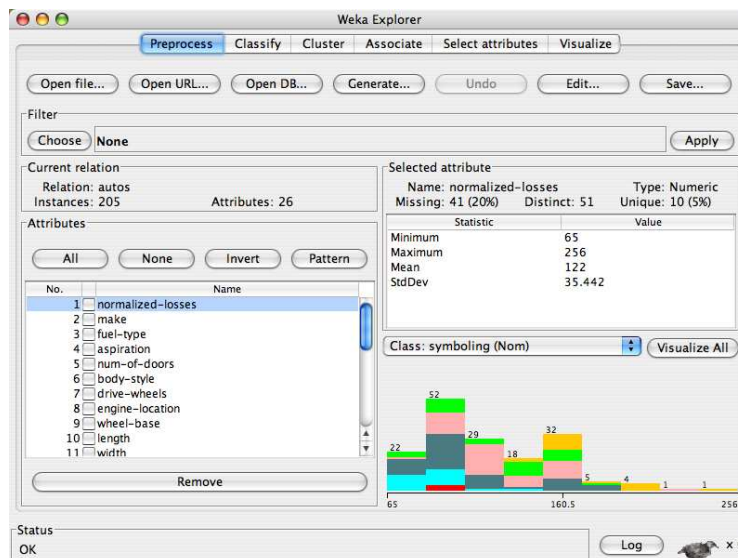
Weka Explorer

Preprocess | Classify | Cluster | Associate | Select attributes | Visualize

Open file... | Open URL... | Open DB... | Generate... | Undo | Edit... | Save...

Filter

Choose | None | Apply

Current relation

Relation: autos
Instances: 205 Attributes: 26

Attributes

All | None | Invert | Pattern

| No. | Name |
|---|---|
| 1 | normalized-losses |
| 2 | make |
| 3 | fuel-type |
| 4 | aspiration |
| 5 | num-of-doors |
| 6 | body-style |
| 7 | drive-wheels |
| 8 | engine-location |
| 9 | wheel-base |
| 10 | length |
| 11 | width |

Remove

Selected attribute

Name: normalized-losses Type: Numeric
Missing: 41 (20%) Distinct: 51 Unique: 10 (5%)

| Statistic | Value |
|---|---|
| Minimum | 65 |
| Maximum | 256 |
| Mean | 122 |
| StdDev | 35.442 |

Class: symboling (Nom) | Visualize All

22 52 29 18 32 5 4 1 1

65 160.5 256

Status

OK

Log x